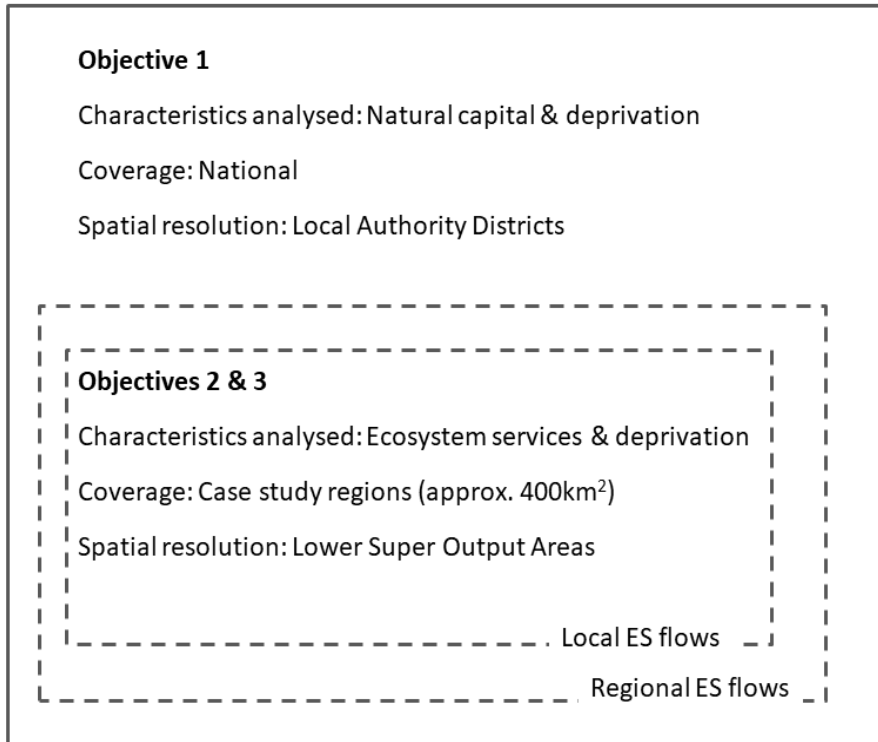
**Objective 1**

Characteristics analysed: Natural capital & deprivation

Coverage: National

Spatial resolution: Local Authority Districts

**Objectives 2 & 3**

Characteristics analysed: Ecosystem services & deprivation

Coverage: Case study regions (approx. 400km$^2$)

Spatial resolution: Lower Super Output Areas

Local ES flows

Regional ES flows